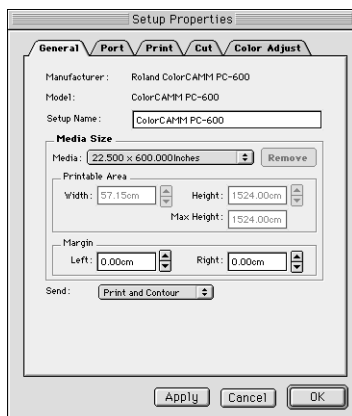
Setup Properties

General | Port | Print | Cut | Color Adjust

Manufacturer: Roland ColorCAMM PC-600

Model: ColorCAMM PC-600

Setup Name: ColorCAMM PC-600

Media Size

Media: 22.500 x 600.000Inches

Remove

Printable Area

Width: 57.15cm

Height: 1524.00cm

Max Height: 1524.00cm

Margin

Left: 0.00cm

Right: 0.00cm

Send: Print and Contour

Apply

Cancel

OK